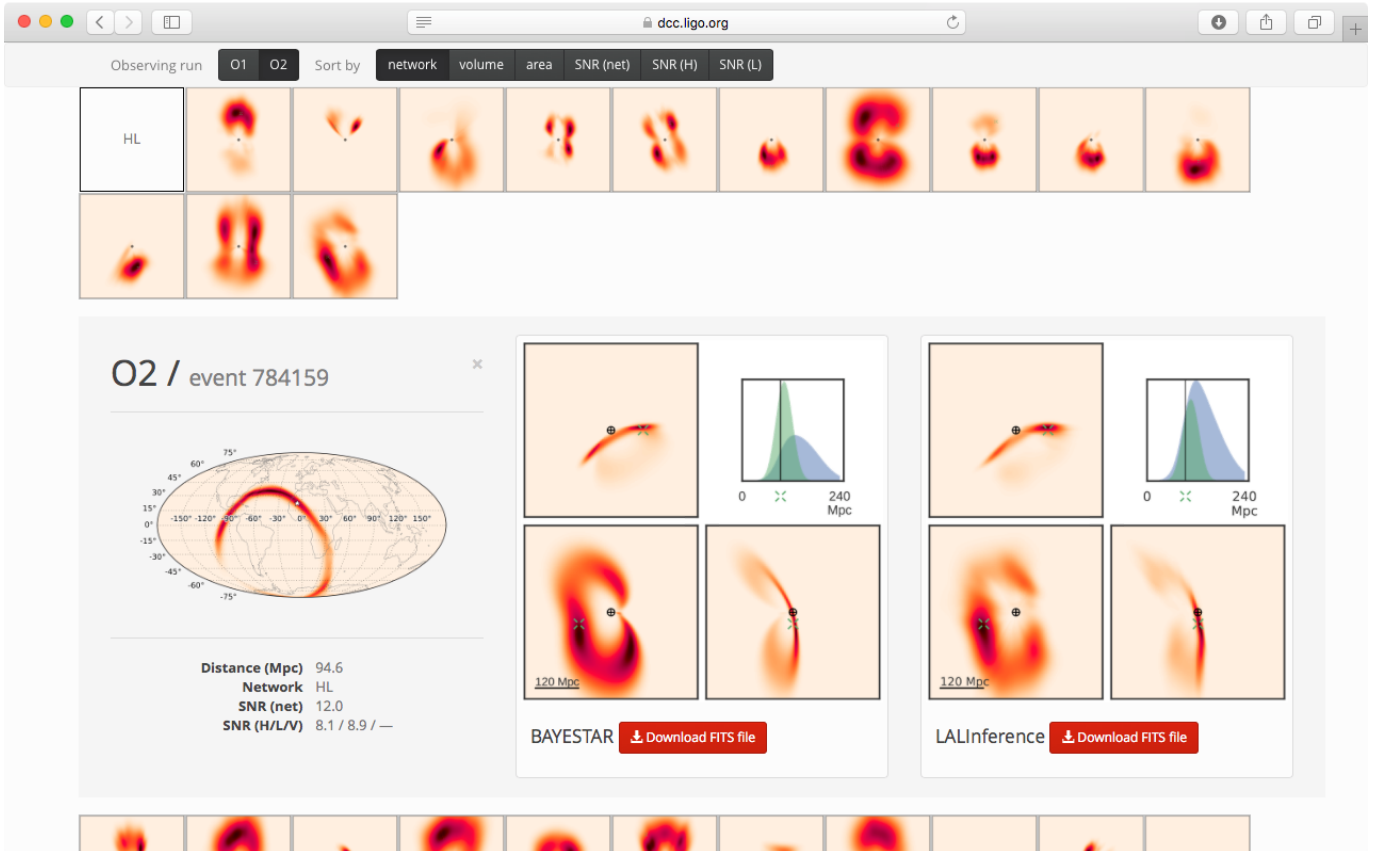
dcc.ligo.org

Observing run O1 O2 Sort by network volume area SNR (net) SNR (H) SNR (L)

HL

O2 / event 784159

×

75°
60°
45°
30°
15°
0°
-15°
-30°
-45°
-60°
-75°
-150° -120° -90° -60° -30° 0° 30° 60° 90° 120° 150°

Distance (Mpc) 94.6
Network HL
SNR (net) 12.0
SNR (H/L/V) 8.1 / 8.9 / —

0 240 Mpc

120 Mpc

BAYESTAR Download FITS file

0 240 Mpc

120 Mpc

LALInference Download FITS file